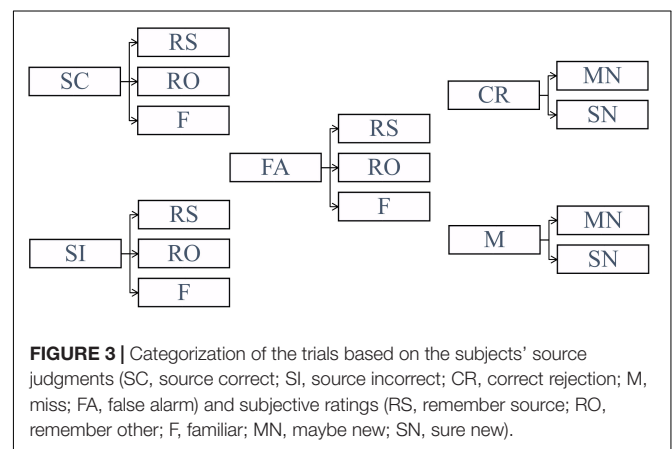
SC
RS
RO
F

SI
RS
RO
F

FA
RS
RO
F

CR
MN
SN

M
MN
SN

**FIGURE 3 |** Categorization of the trials based on the subjects' source judgments (SC, source correct; SI, source incorrect; CR, correct rejection; M, miss; FA, false alarm) and subjective ratings (RS, remember source; RO, remember other; F, familiar; MN, maybe new; SN, sure new).